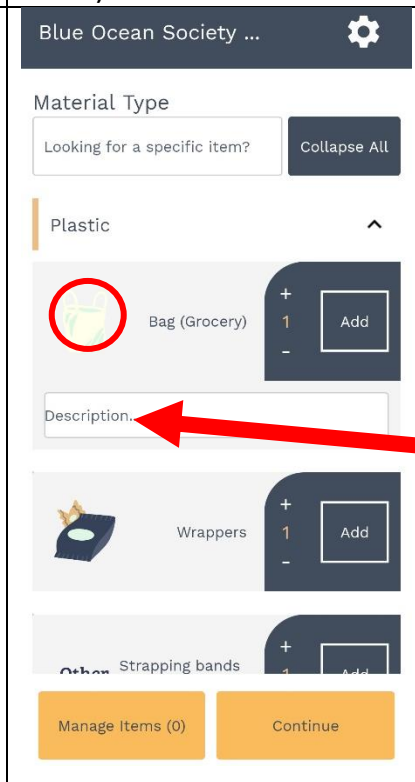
Blue Ocean Society ...

Material Type

Looking for a specific item?

Collapse All

Plastic

Bag (Grocery)

+
1
-

Add

Description..

Wrappers

+
1
-

Add

Other

Strapping bands

+
1

Add

Manage Items (0)

Continue